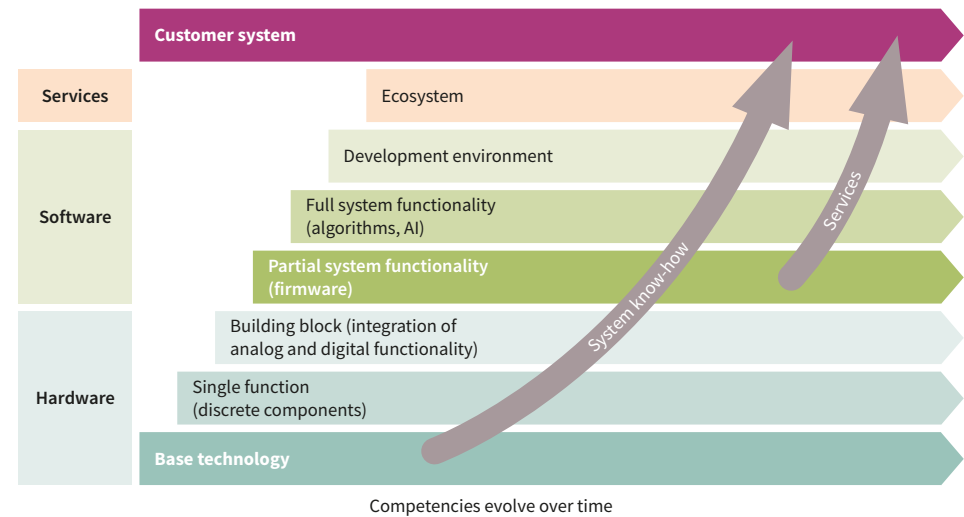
Customer system

Services

Ecosystem

Development environment

Software

Full system functionality (algorithms, AI)

Partial system functionality (firmware)

Services

System know-how

Building block (integration of analog and digital functionality)

Hardware

Single function (discrete components)

Base technology

Competencies evolve over time